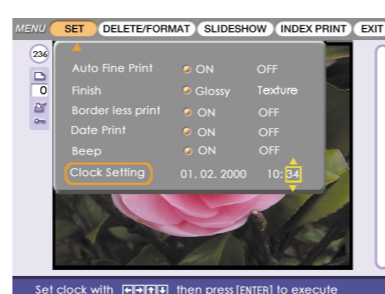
MENU SET DELETE/FORMAT SLIDESHOW INDEX PRINT EXIT

236

0

Auto Fine Print ON OFF

Finish Glossy Texture

Border less print ON OFF

Date Print ON OFF

Beep ON OFF

Clock Setting 01. 02. 2000 10: 34

Set clock with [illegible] then press [ENTER] to execute